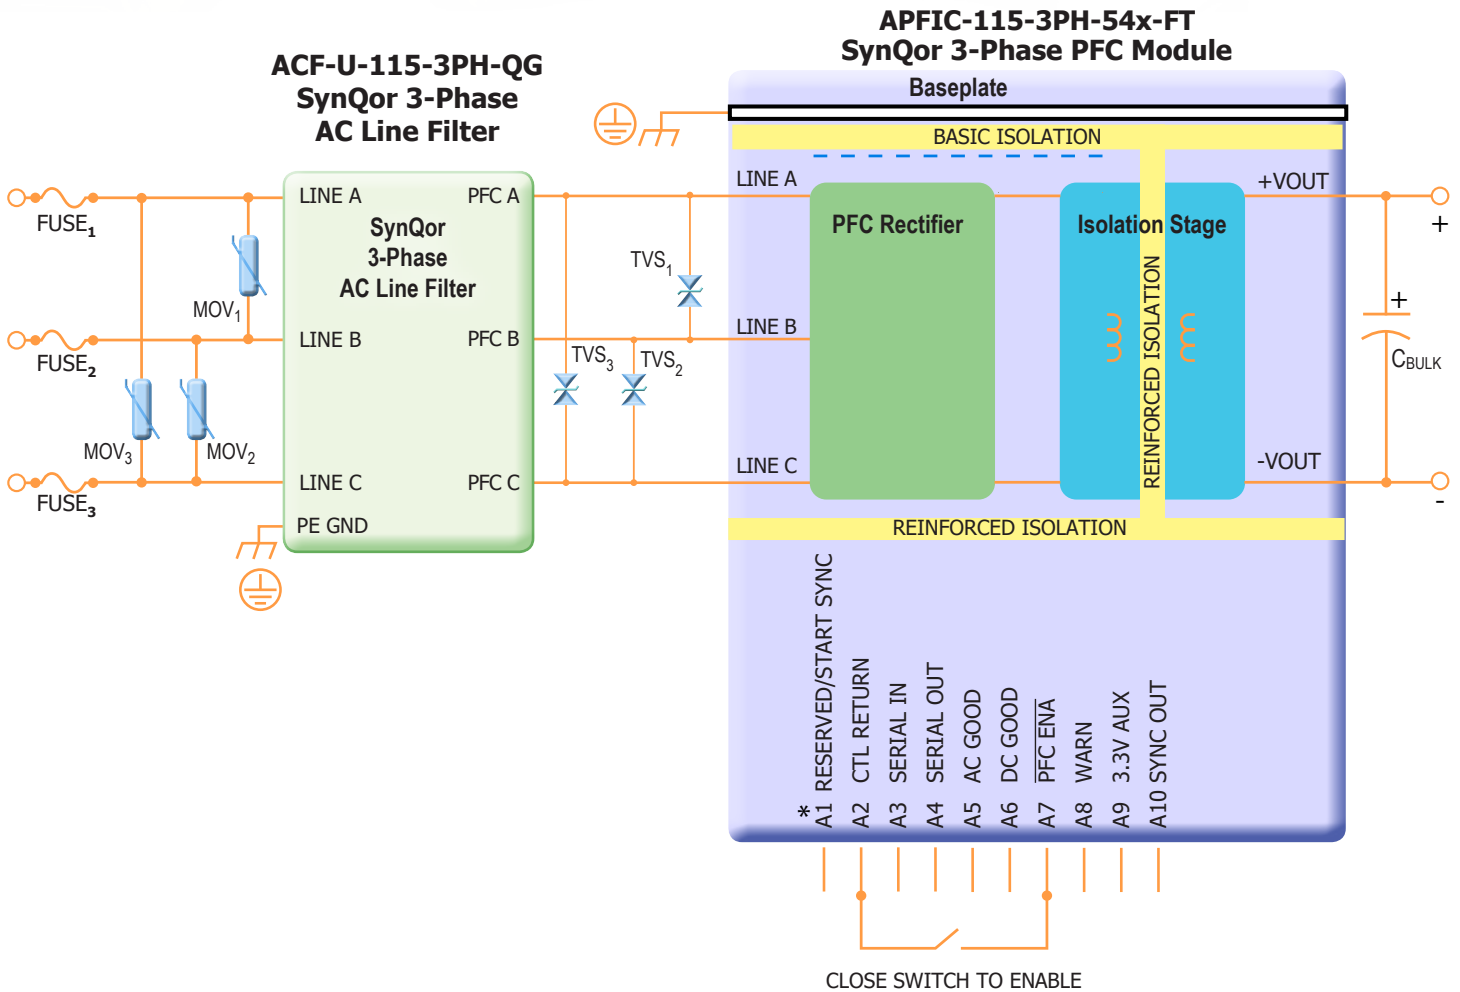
APFIC-115-3PH-54x-FT
SynQor 3-Phase PFC Module

ACF-U-115-3PH-QG
SynQor 3-Phase
AC Line Filter

Baseplate

BASIC ISOLATION

$FUSE_1$

$FUSE_2$

$FUSE_3$

$MOV_1$

$MOV_3$

$MOV_2$

LINE A

PFC A

SynQor
3-Phase
AC Line Filter

LINE B

PFC B

LINE C

PFC C

PE GND

$TVS_1$

$TVS_3$

$TVS_2$

LINE A

LINE B

LINE C

PFC Rectifier

Isolation Stage

REINFORCED ISOLATION

+VOUT

-VOUT

+

+

$C_{BULK}$

-

REINFORCED ISOLATION

* A1 RESERVED/START SYNC
A2 CTL RETURN
A3 SERIAL IN
A4 SERIAL OUT
A5 AC GOOD
A6 DC GOOD
A7 $\overline{\text{PFC ENA}}$
A8 WARN
A9 3.3V AUX
A10 SYNC OUT

CLOSE SWITCH TO ENABLE